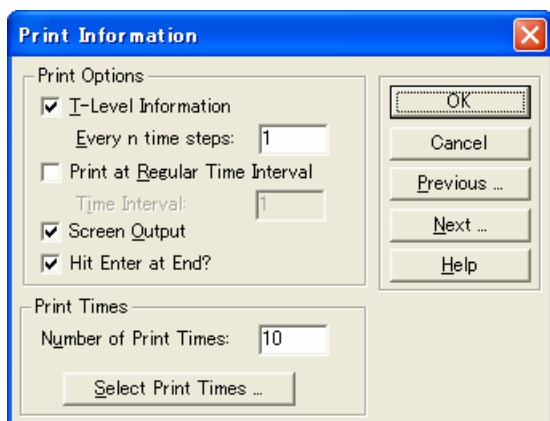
Print Information

Print Options

T-Level Information

Every n time steps: 1

Print at Regular Time Interval

Time Interval: 1

Screen Output

Hit Enter at End?

Print Times

Number of Print Times: 10

Select Print Times ...

OK

Cancel

Previous ...

Next ...

Help